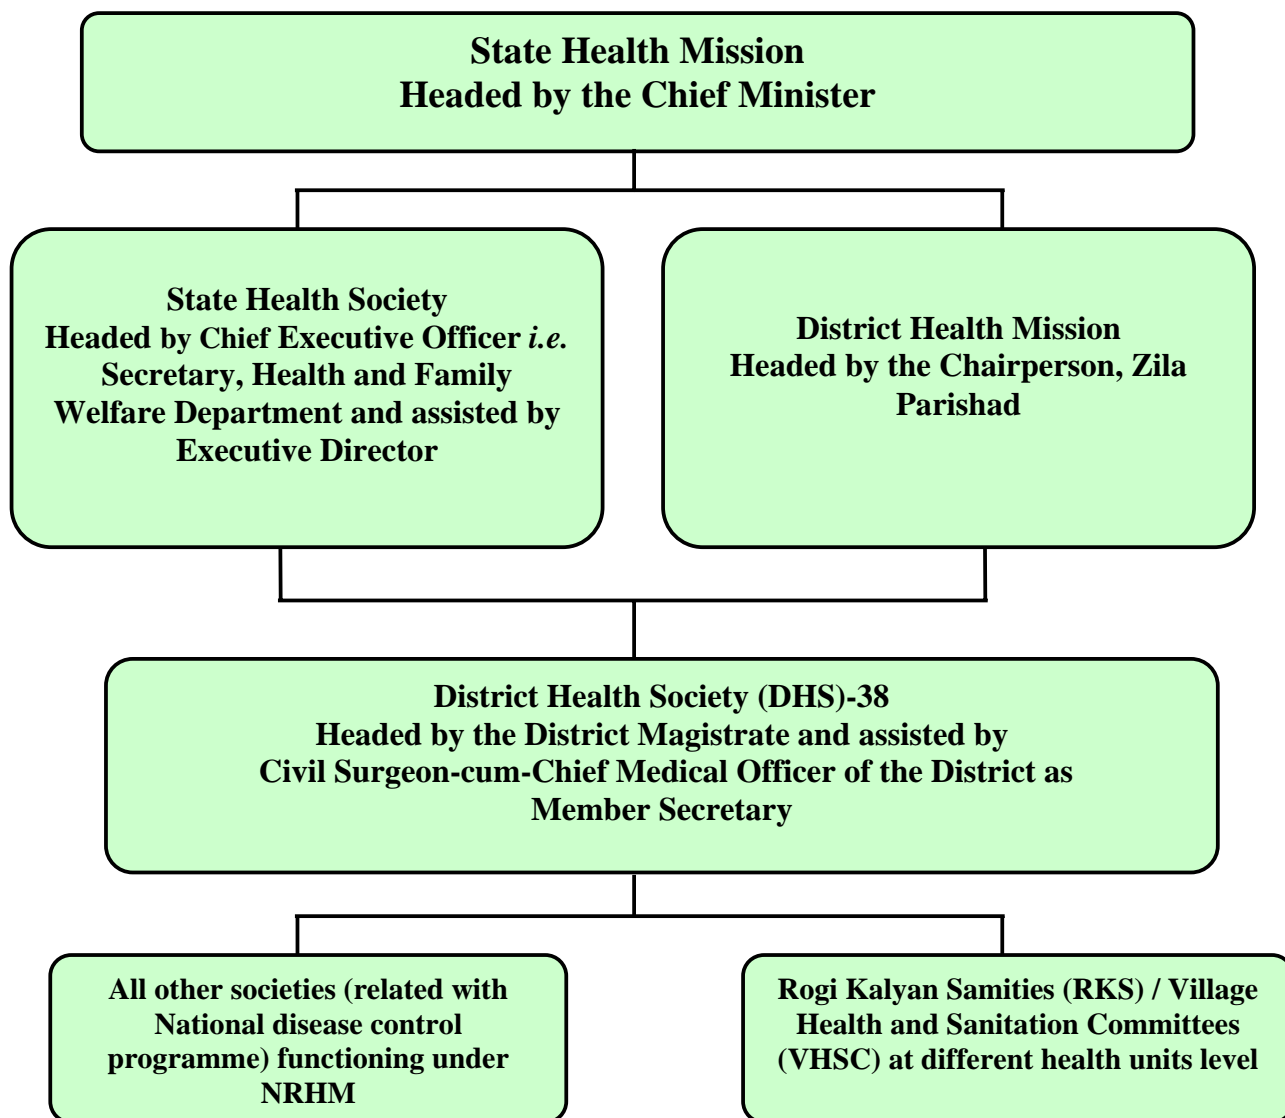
State Health Mission
Headed by the Chief Minister

State Health Society
Headed by Chief Executive Officer *i.e.* Secretary, Health and Family Welfare Department and assisted by Executive Director

District Health Mission
Headed by the Chairperson, Zila Parishad

District Health Society (DHS)-38
Headed by the District Magistrate and assisted by Civil Surgeon-cum-Chief Medical Officer of the District as Member Secretary

All other societies (related with National disease control programme) functioning under NRHM

Rogi Kalyan Samities (RKS) / Village Health and Sanitation Committees (VHSC) at different health units level